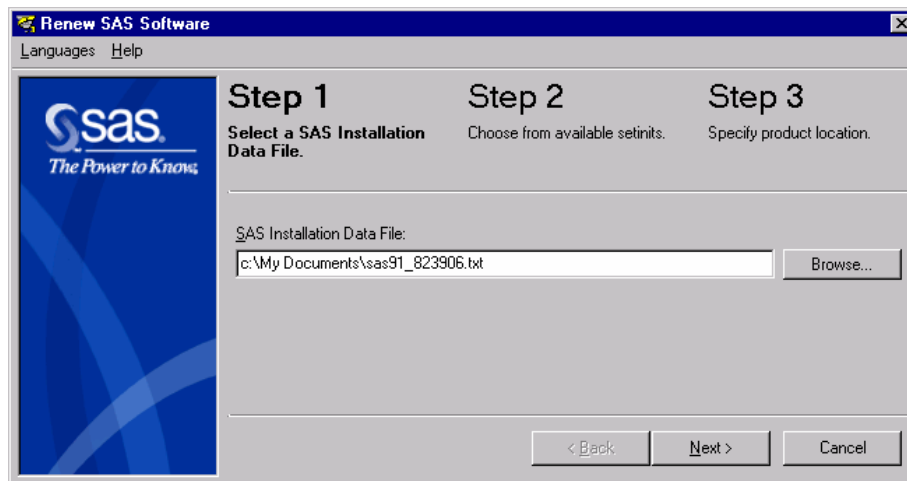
Renew SAS Software

Languages Help

sas.
The Power to Know.

Step 1
Select a SAS Installation Data File.

Step 2
Choose from available setinits.

Step 3
Specify product location.

SAS Installation Data File:

c:\My Documents\sas91_823906.txt

Browse...

< Back

Next >

Cancel